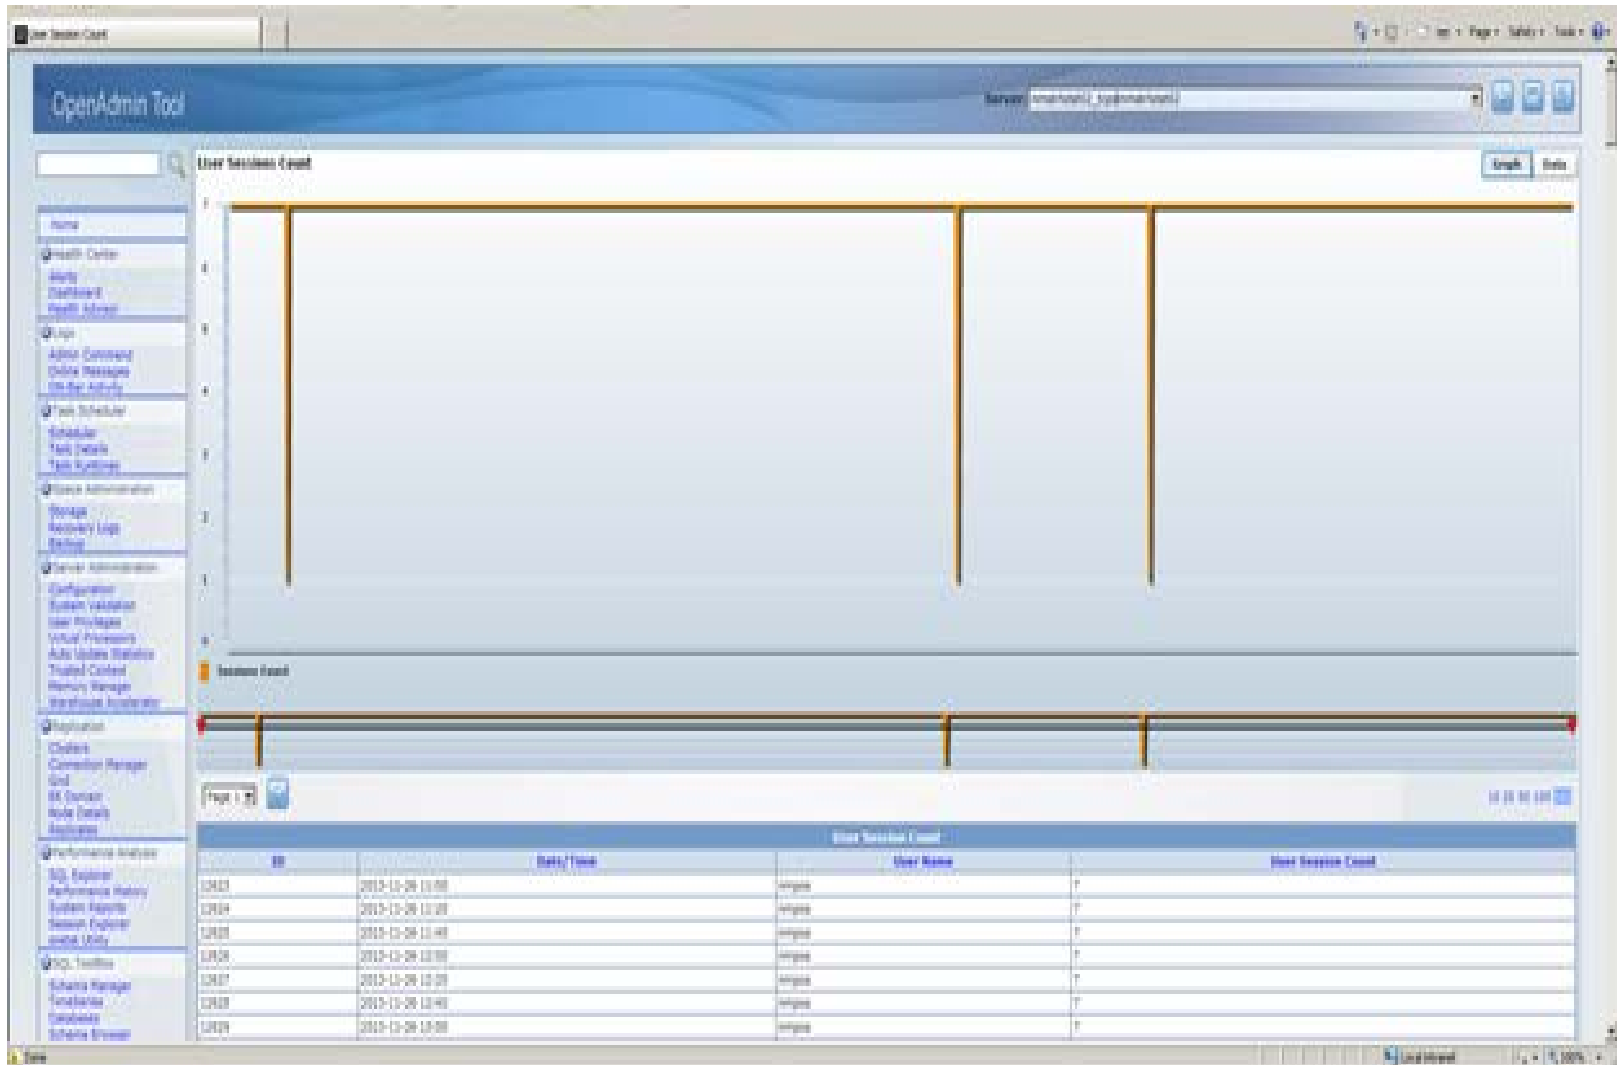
User Session Count

Page · Safety · Tools ·

OpenAdmin Tool

Server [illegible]

User Session Count

Graph Data

Home
Health Center
Alerts
Dashboard
Health Advisor
Logs
Admin Command
Online Messages
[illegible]
Task Scheduler
Scheduler
Task Details
Task Runtimes
Space Administration
Storage
Recovery Logs
Backup
Server Administration
Configuration
System Validation
User Privileges
Virtual Processors
Auto Update Statistics
Trusted Context
Memory Manager
Warehouse Accelerator
Replication
Clusters
Connection Manager
Grid
ER Domain
Node Details
Replicates
Performance Analysis
SQL Explorer
Performance History
System Reports
Session Explorer
onstat Utility
SQL ToolBox
Schema Manager
Databases
Schema Browser

7
6
5
4
3
2
1
0

Session Count

Page 1

User Session Count

| ID | Date/Time | User Name | User Session Count |
|---|---|---|---|
| 12923 | 2013-11-26 11:00 | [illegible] | 7 |
| 12924 | 2013-11-26 11:20 | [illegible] | 7 |
| 12925 | 2013-11-26 11:40 | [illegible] | 7 |
| 12926 | 2013-11-26 12:00 | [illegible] | 7 |
| 12927 | 2013-11-26 12:20 | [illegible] | 7 |
| 12928 | 2013-11-26 12:40 | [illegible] | 7 |
| 12929 | 2013-11-26 13:00 | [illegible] | 7 |

Done

Local intranet

100%